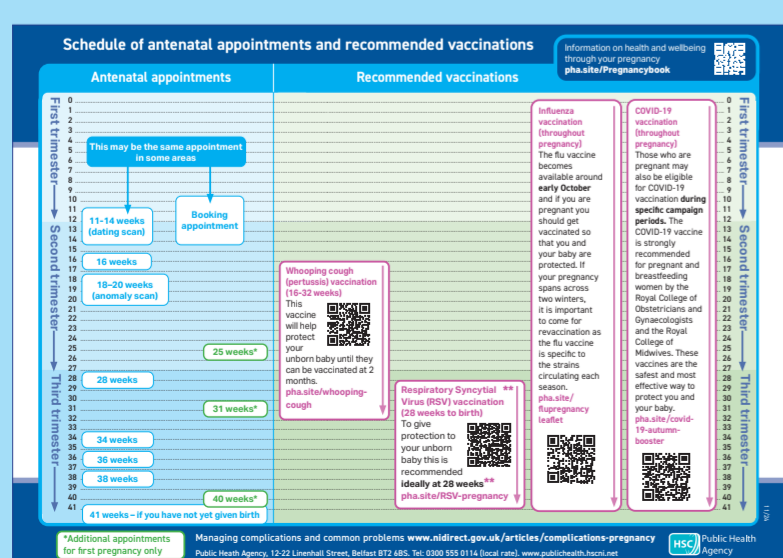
Schedule of antenatal appointments and recommended vaccinations

Information on health and wellbeing through your pregnancy
pha.site/Pregnancybook

Antenatal appointments

Recommended vaccinations

First trimester

Second trimester

Third trimester

0
1
2
3
4
5
6
7
8
9
10
11
12
13
14
15
16
17
18
19
20
21
22
23
24
25
26
27
28
29
30
31
32
33
34
35
36
37
38
39
40
41

This may be the same appointment in some areas

11–14 weeks (dating scan)

Booking appointment

16 weeks

18–20 weeks (anomaly scan)

25 weeks*

28 weeks

31 weeks*

34 weeks

36 weeks

38 weeks

40 weeks*

41 weeks – if you have not yet given birth

Whooping cough (pertussis) vaccination (16-32 weeks)
This vaccine will help protect your unborn baby until they can be vaccinated at 2 months.
pha.site/whooping-cough

Respiratory Syncytial Virus (RSV) vaccination (28 weeks to birth)**
To give protection to your unborn baby this is recommended ideally at 28 weeks**
pha.site/RSV-pregnancy

Influenza vaccination (throughout pregnancy)
The flu vaccine becomes available around early October and if you are pregnant you should get vaccinated so that you and your baby are protected. If your pregnancy spans across two winters, it is important to come for revaccination as the flu vaccine is specific to the strains circulating each season.
pha.site/flupregnancy leaflet

COVID-19 vaccination (throughout pregnancy)
Those who are pregnant may also be eligible for COVID-19 vaccination during specific campaign periods. The COVID-19 vaccine is strongly recommended for pregnant and breastfeeding women by the Royal College of Obstetricians and Gynaecologists and the Royal College of Midwives. These vaccines are the safest and most effective way to protect you and your baby.
pha.site/covid-19-autumn-booster

*Additional appointments for first pregnancy only

Managing complications and common problems www.nidirect.gov.uk/articles/complications-pregnancy
Public Health Agency, 12-22 Linenhall Street, Belfast BT2 8BS. Tel: 0300 555 0114 (local rate). www.publichealth.hscni.net

HSC Public Health Agency

11/24